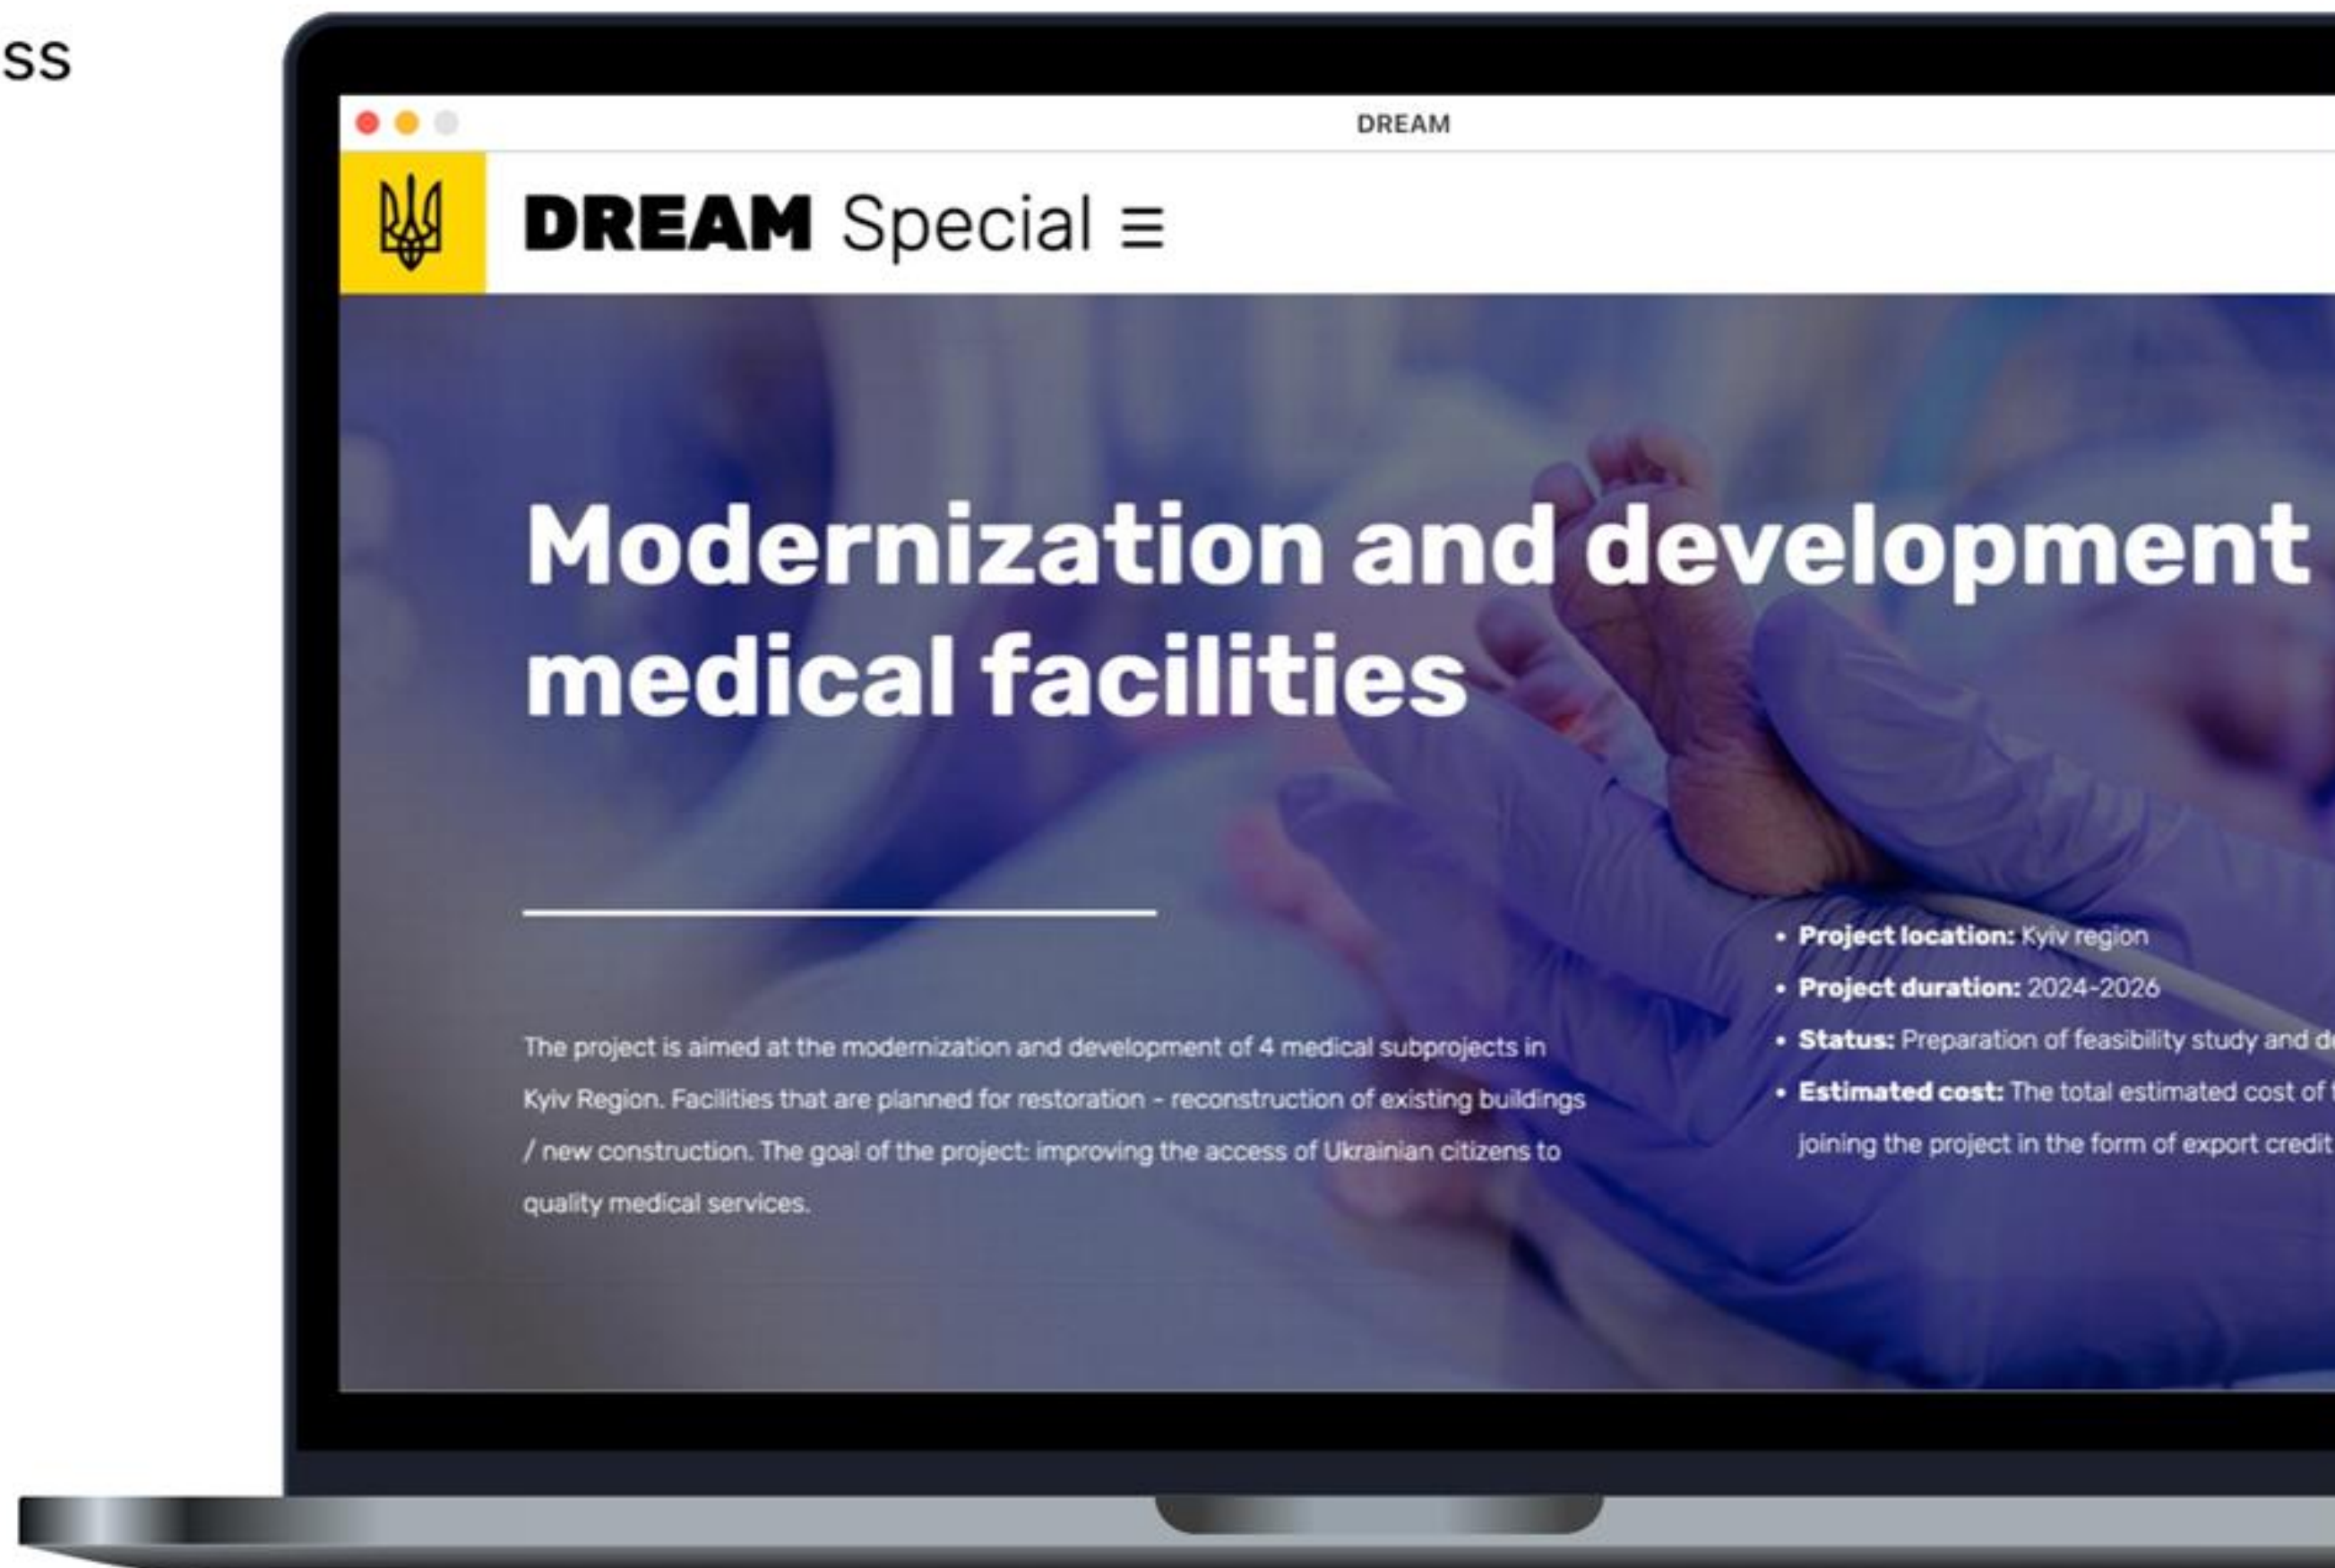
ss

DREAM

DREAM Special ≡

Modernization and development medical facilities

The project is aimed at the modernization and development of 4 medical subprojects in Kyiv Region. Facilities that are planned for restoration - reconstruction of existing buildings / new construction. The goal of the project: improving the access of Ukrainian citizens to quality medical services.

- **Project location:** Kyiv region
- **Project duration:** 2024-2026
- **Status:** Preparation of feasibility study and d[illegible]
- **Estimated cost:** The total estimated cost of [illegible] joining the project in the form of export credit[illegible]